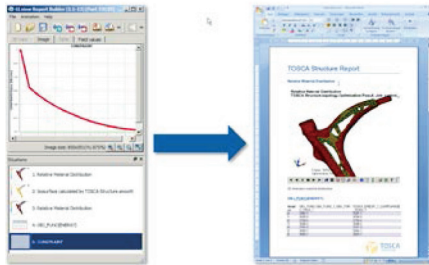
TOSCA Structure Report

Relative Material Distribution

Structure

1. Relative Material Distribution

2. Isosurface calculated by TOSCA Structure.smooth

3. Relative Material Distribution

4. OBJ_FUNC

5. CONSTRAINT

File Animations Help

Image

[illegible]